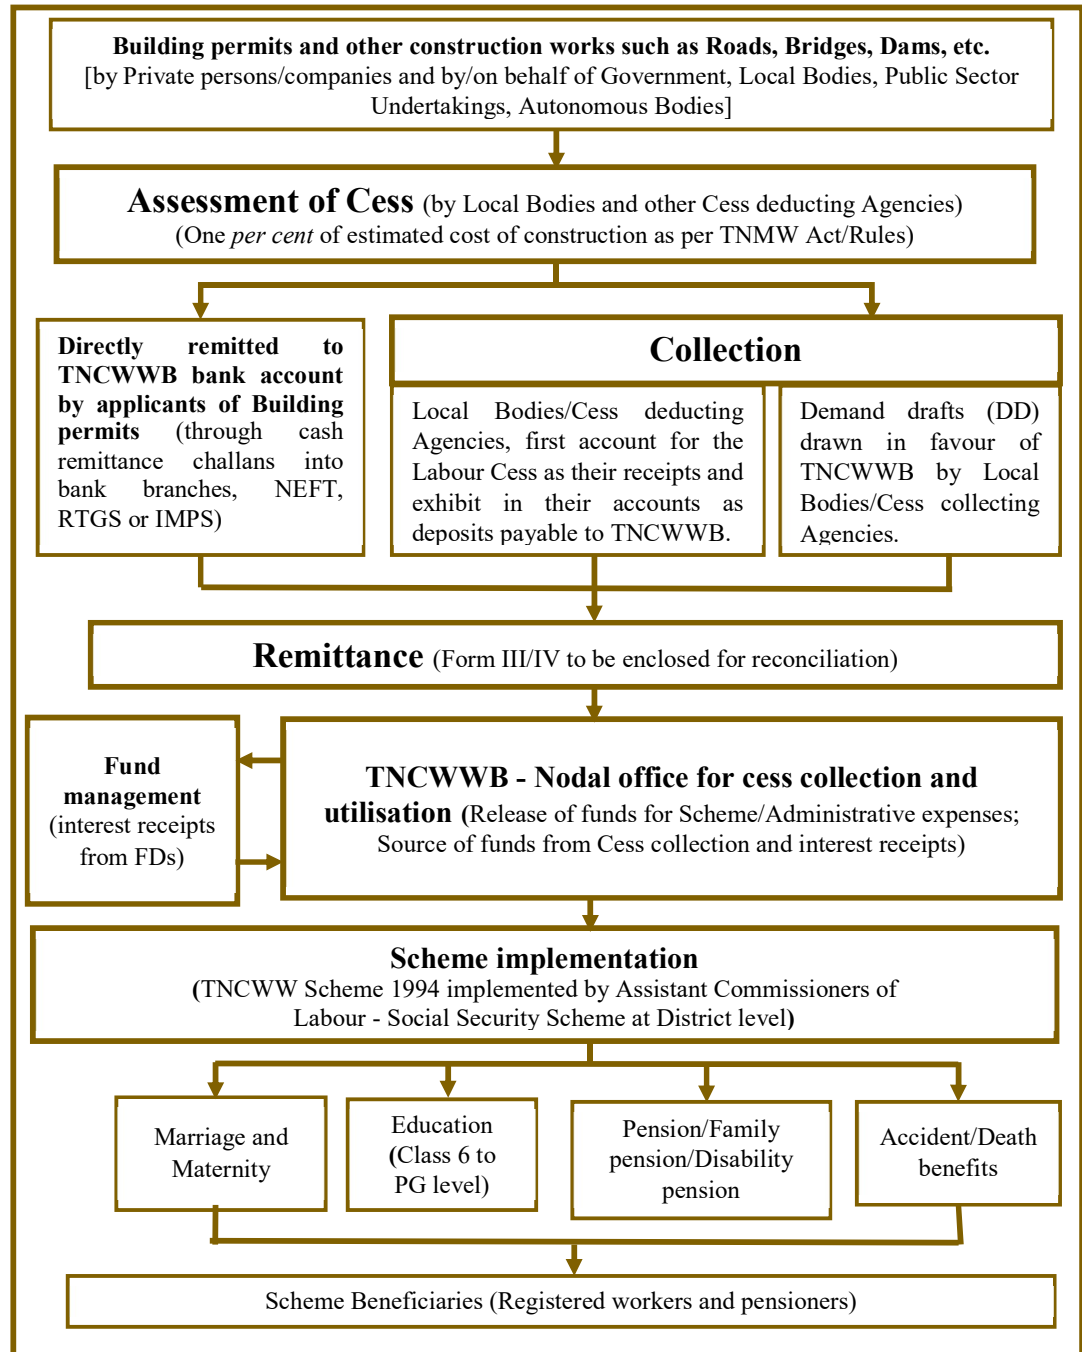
Building permits and other construction works such as Roads, Bridges, Dams, etc.
[by Private persons/companies and by/on behalf of Government, Local Bodies, Public Sector Undertakings, Autonomous Bodies]

Assessment of Cess (by Local Bodies and other Cess deducting Agencies)
(One per cent of estimated cost of construction as per TNMW Act/Rules)

Directly remitted to TNCWWB bank account by applicants of Building permits (through cash remittance challans into bank branches, NEFT, RTGS or IMPS)

Collection

Local Bodies/Cess deducting Agencies, first account for the Labour Cess as their receipts and exhibit in their accounts as deposits payable to TNCWWB.

Demand drafts (DD) drawn in favour of TNCWWB by Local Bodies/Cess collecting Agencies.

Remittance (Form III/IV to be enclosed for reconciliation)

Fund management (interest receipts from FDs)

TNCWWB - Nodal office for cess collection and utilisation (Release of funds for Scheme/Administrative expenses; Source of funds from Cess collection and interest receipts)

Scheme implementation
(TNCWW Scheme 1994 implemented by Assistant Commissioners of Labour - Social Security Scheme at District level)

Marriage and Maternity

Education (Class 6 to PG level)

Pension/Family pension/Disability pension

Accident/Death benefits

Scheme Beneficiaries (Registered workers and pensioners)